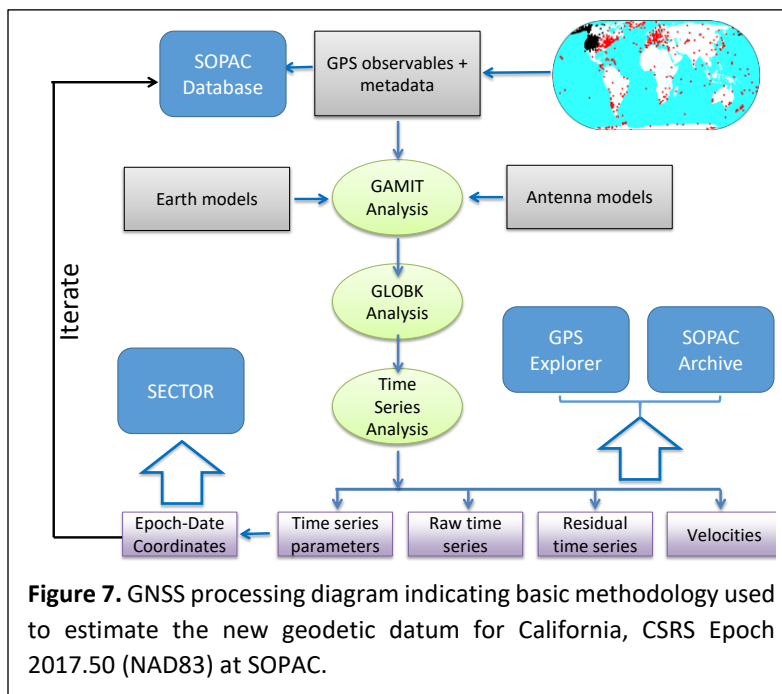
SOPAC Database

GPS observables + metadata

Earth models

GAMIT Analysis

Antenna models

Iterate

GLOBK Analysis

GPS Explorer

SOPAC Archive

SECTOR

Time Series Analysis

Epoch-Date Coordinates

Time series parameters

Raw time series

Residual time series

Velocities

**Figure 7.** GNSS processing diagram indicating basic methodology used to estimate the new geodetic datum for California, CSRS Epoch 2017.50 (NAD83) at SOPAC.